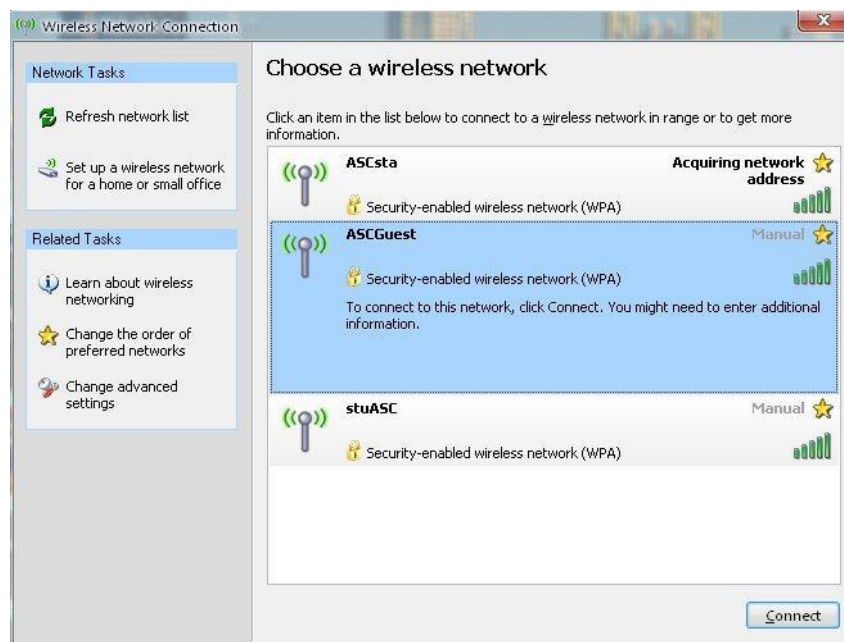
Wireless Network Connection

Network Tasks

Refresh network list

Set up a wireless network for a home or small office

Related Tasks

Learn about wireless networking

Change the order of preferred networks

Change advanced settings

Choose a wireless network

Click an item in the list below to connect to a wireless network in range or to get more information.

ASCsta
Acquiring network address
Security-enabled wireless network (WPA)

ASCGuest
Manual
Security-enabled wireless network (WPA)
To connect to this network, click Connect. You might need to enter additional information.

stuASC
Manual
Security-enabled wireless network (WPA)

Connect